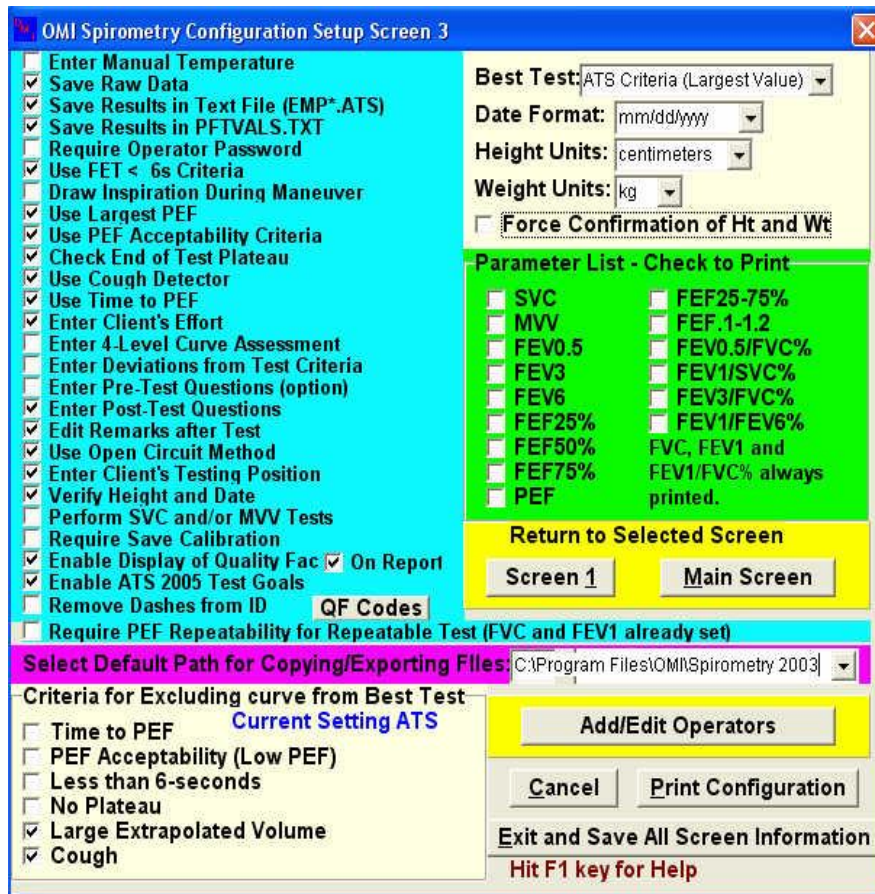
OMI Spirometry Configuration Setup Screen 3

Enter Manual Temperature
Save Raw Data
Save Results in Text File (EMP*.ATS)
Save Results in PFTVALS.TXT
Require Operator Password
Use FET < 6s Criteria
Draw Inspiration During Maneuver
Use Largest PEF
Use PEF Acceptability Criteria
Check End of Test Plateau
Use Cough Detector
Use Time to PEF
Enter Client's Effort
Enter 4-Level Curve Assessment
Enter Deviations from Test Criteria
Enter Pre-Test Questions (option)
Enter Post-Test Questions
Edit Remarks after Test
Use Open Circuit Method
Enter Client's Testing Position
Verify Height and Date
Perform SVC and/or MVV Tests
Require Save Calibration
Enable Display of Quality Fac
On Report
Enable ATS 2005 Test Goals
Remove Dashes from ID
QF Codes

Best Test: ATS Criteria (Largest Value)
Date Format: mm/dd/yyyy
Height Units: centimeters
Weight Units: kg
Force Confirmation of Ht and Wt

Parameter List - Check to Print
SVC
MVV
FEV0.5
FEV3
FEV6
FEF25%
FEF50%
FEF75%
PEF
FEF25-75%
FEF.1-1.2
FEV0.5/FVC%
FEV1/SVC%
FEV3/FVC%
FEV1/FEV6%
FVC, FEV1 and FEV1/FVC% always printed.

Return to Selected Screen
Screen 1
Main Screen

Require PEF Repeatability for Repeatable Test (FVC and FEV1 already set)

Select Default Path for Copying/Exporting Files: C:\Program Files\OMI\Spirometry 2003

Criteria for Excluding curve from Best Test
Current Setting ATS
Time to PEF
PEF Acceptability (Low PEF)
Less than 6-seconds
No Plateau
Large Extrapolated Volume
Cough

Add/Edit Operators
Cancel
Print Configuration
Exit and Save All Screen Information
Hit F1 key for Help